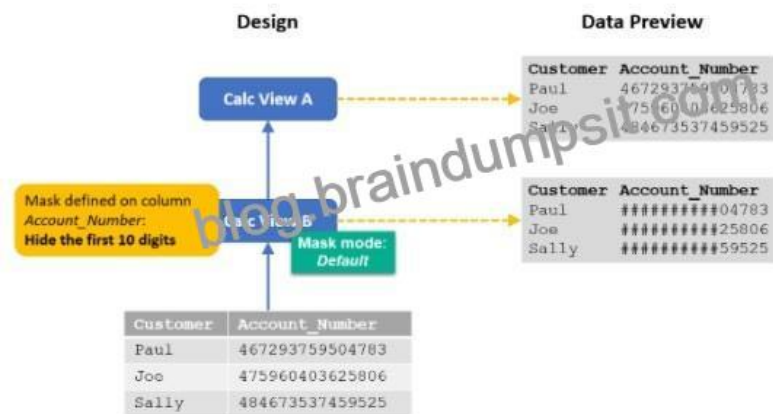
Design

Data Preview

Calc View A

| Customer | Account_Number |
|---|---|
| Paul | 4672937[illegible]04783 |
| Joe | 475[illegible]0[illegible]625806 |
| Sally | 484673537459525 |

blog.braindumpsit.com

Mask defined on column *Account_Number*: **Hide the first 10 digits**

Calc View B

Mask mode: *Default*

| Customer | Account_Number |
|---|---|
| Paul | ##########04783 |
| Joe | ##########25806 |
| Sally | ##########59525 |

| Customer | Account_Number |
|---|---|
| Paul | 467293759504783 |
| Joe | 475960403625806 |
| Sally | 484673537459525 |